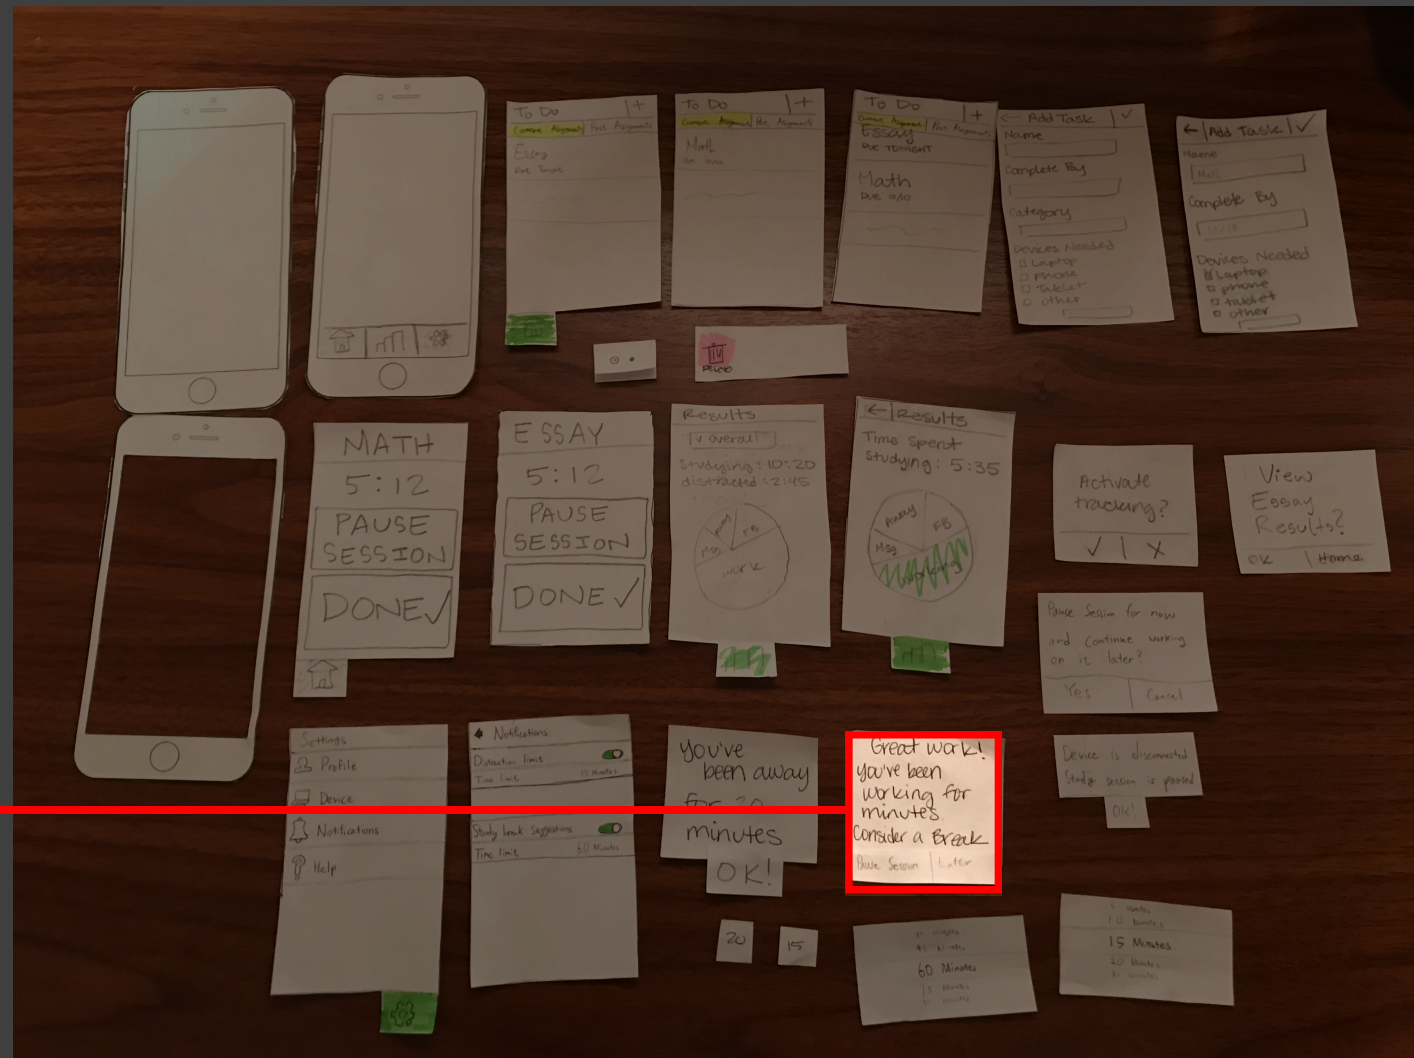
To Do +
Current Assignments | Past Assignments
Essay
Due Tonight

To Do +
Current Assignments | Past Assignments
Math
Due 10/10

To Do +
Current Assignments | Past Assignments
Essay
Due TONIGHT
Math
Due 10/10

Add Task ✓
Name
Complete By
Category
Devices Needed
Laptop
Phone
Tablet
other

← Add Task ✓
Name
Complete By
Devices Needed
Laptop
phone
tablet
other

Delete

MATH
5:12
PAUSE SESSION
DONE✓

ESSAY
5:12
PAUSE SESSION
DONE✓

Results
overall
studying : 10:20
distracted : 2:45
Msg
FB
work

← Results
Time Spent Studying : 5:35
Msg
FB
Working

Activate tracking?
✓ | ✗

View Essay Results?
OK | Home

Pause Session for now and Continue working on it later?
Yes | Cancel

Settings
Profile
Device
Notifications
Help

Notifications
Distraction Time
Time limit
Study break Suggestions
Time limit

You've been away for 20 minutes
OK!

Great work! You've been working for minutes. Consider a Break
Pause Session | Later

Device is disconnected. Study session is paused
OK!

20
15

60 Minutes

15 Minutes